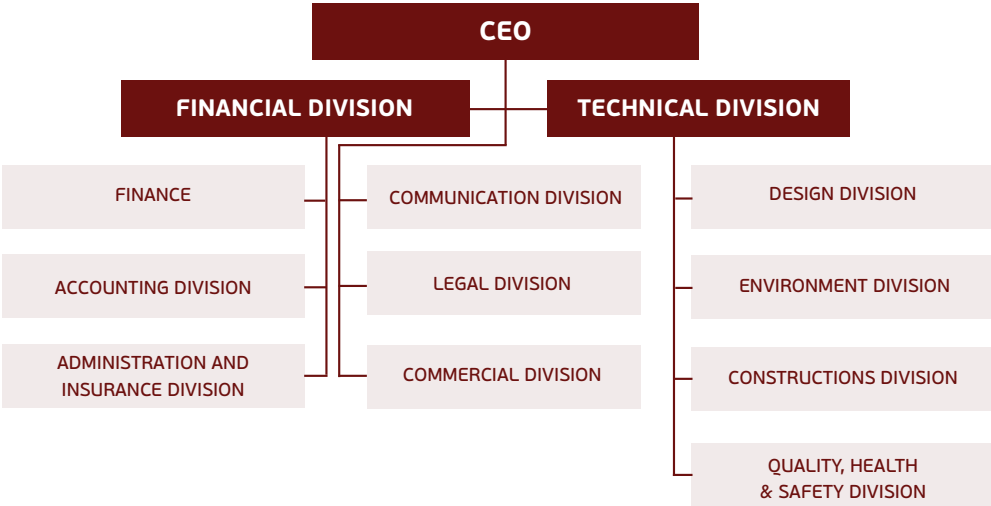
CEO

FINANCIAL DIVISION

TECHNICAL DIVISION

FINANCE

ACCOUNTING DIVISION

ADMINISTRATION AND INSURANCE DIVISION

COMMUNICATION DIVISION

LEGAL DIVISION

COMMERCIAL DIVISION

DESIGN DIVISION

ENVIRONMENT DIVISION

CONSTRUCTIONS DIVISION

QUALITY, HEALTH & SAFETY DIVISION